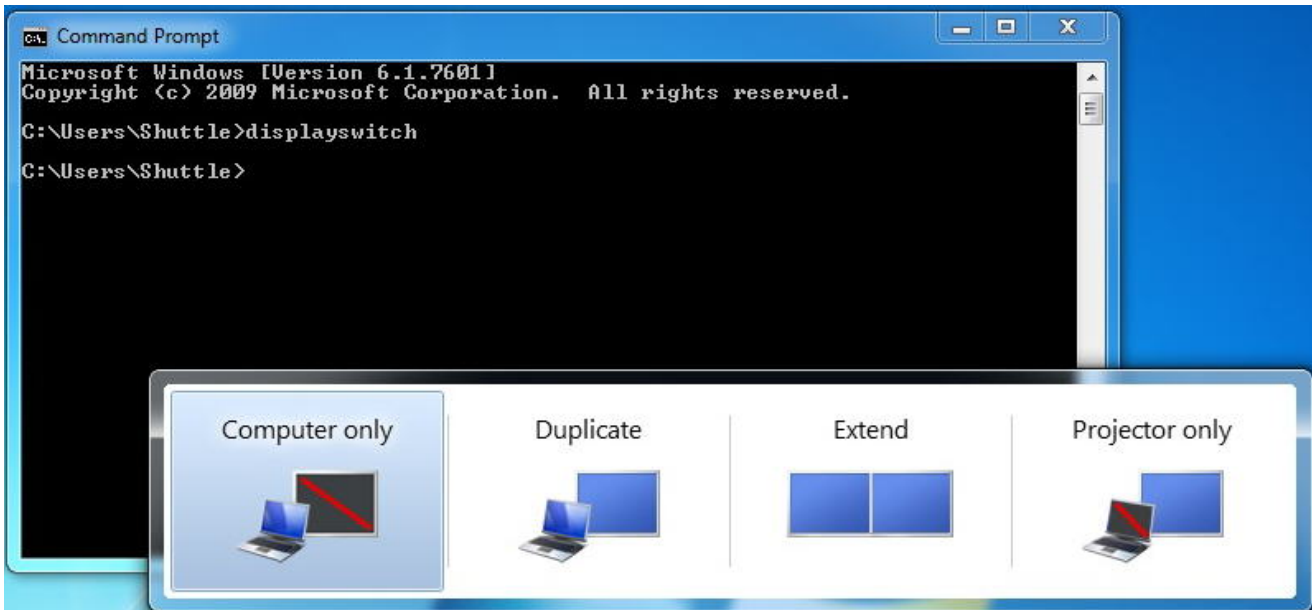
Command Prompt

Microsoft Windows [Version 6.1.7601]
Copyright (c) 2009 Microsoft Corporation. All rights reserved.

C:\Users\Shuttle>displayswitch

C:\Users\Shuttle>

Computer only

Duplicate

Extend

Projector only